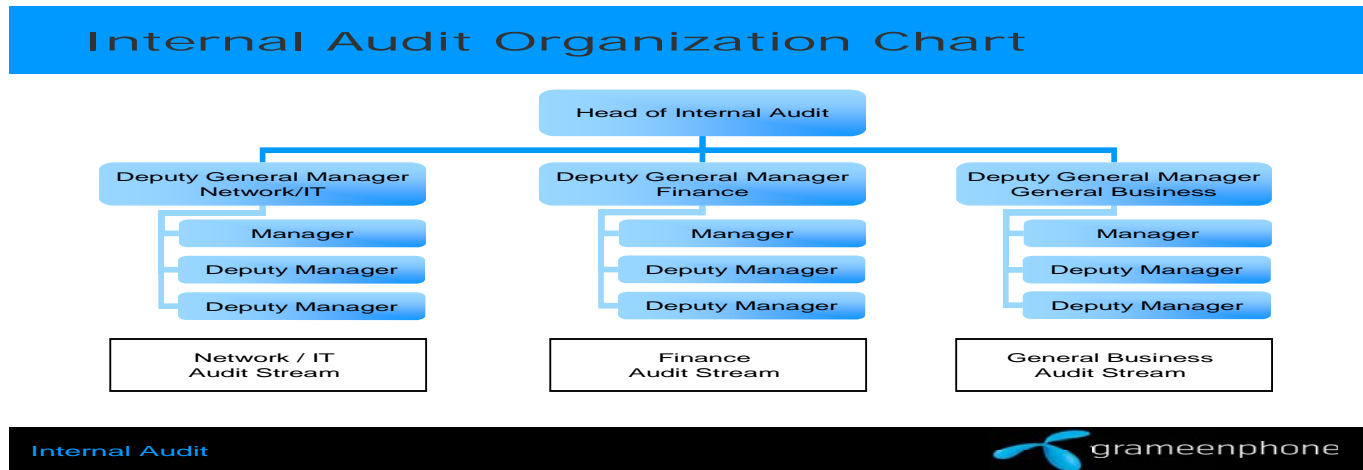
Internal Audit Organization Chart

Head of Internal Audit

Deputy General Manager Network/IT

Manager

Deputy Manager

Deputy Manager

Network / IT Audit Stream

Deputy General Manager Finance

Manager

Deputy Manager

Deputy Manager

Finance Audit Stream

Deputy General Manager General Business

Manager

Deputy Manager

Deputy Manager

General Business Audit Stream

Internal Audit

grameenphone